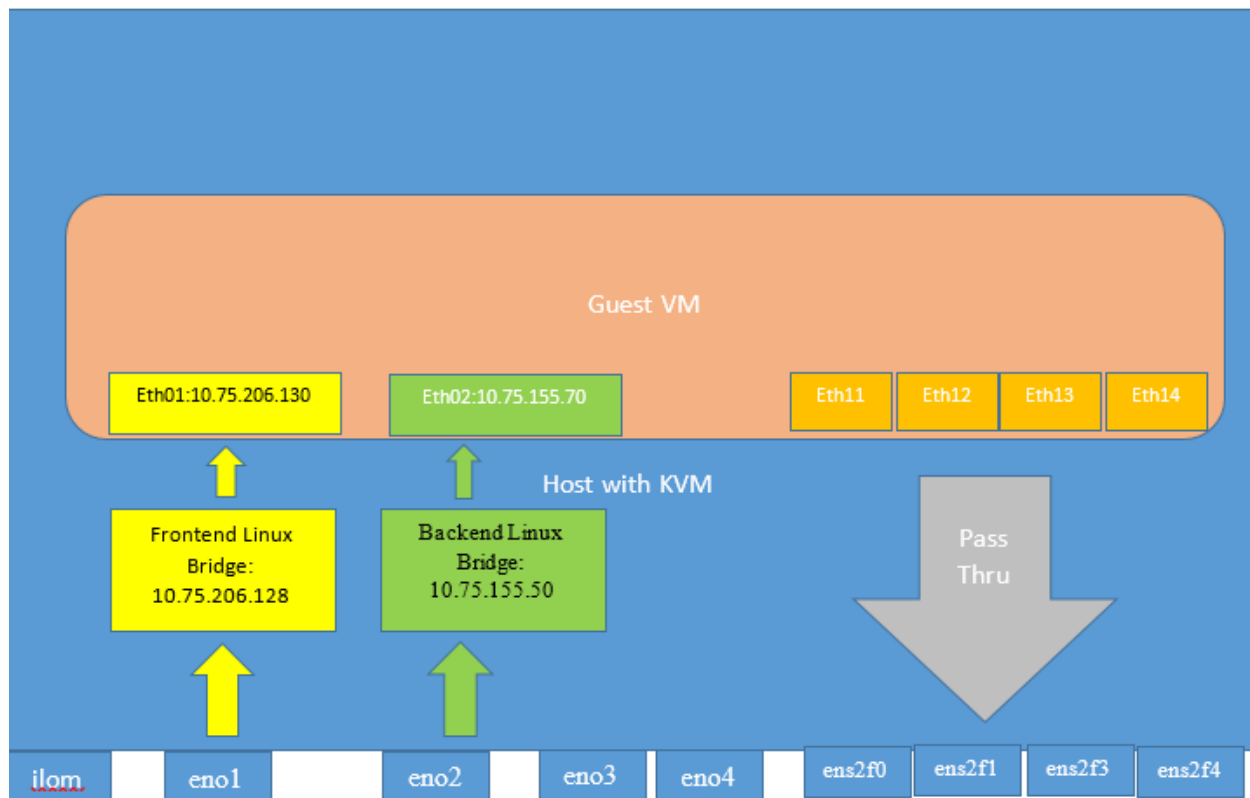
Guest VM

Eth01:10.75.206.130

Eth02:10.75.155.70

Eth11

Eth12

Eth13

Eth14

Host with KVM

Frontend Linux Bridge: 10.75.206.128

Backend Linux Bridge: 10.75.155.50

Pass Thru

ilom

eno1

eno2

eno3

eno4

ens2f0

ens2f1

ens2f3

ens2f4